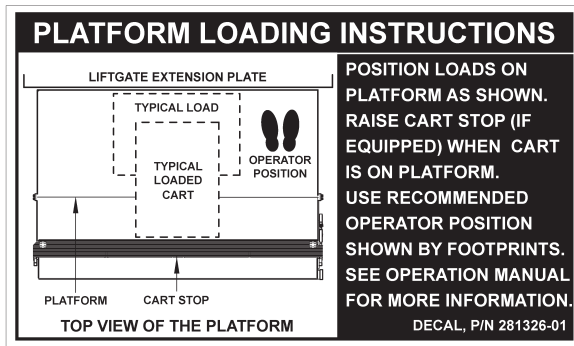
PLATFORM LOADING INSTRUCTIONS

LIFTGATE EXTENSION PLATE

TYPICAL LOAD

TYPICAL LOADED CART

OPERATOR POSITION

PLATFORM

CART STOP

TOP VIEW OF THE PLATFORM

POSITION LOADS ON PLATFORM AS SHOWN.
RAISE CART STOP (IF EQUIPPED) WHEN CART IS ON PLATFORM.
USE RECOMMENDED OPERATOR POSITION SHOWN BY FOOTPRINTS.
SEE OPERATION MANUAL FOR MORE INFORMATION.

DECAL, P/N 281326-01